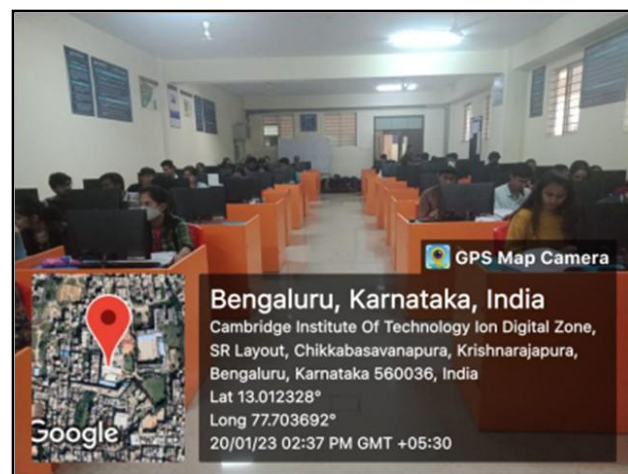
GPS Map Camera

Bengaluru, Karnataka, India
Cambridge Institute Of Technology Ion Digital Zone, SR Layout, Chikkabasavanapura, Krishnarajapura, Bengaluru, Karnataka 560036, India
Lat 13.012328°
Long 77.703692°
20/01/23 02:37 PM GMT +05:30

Google